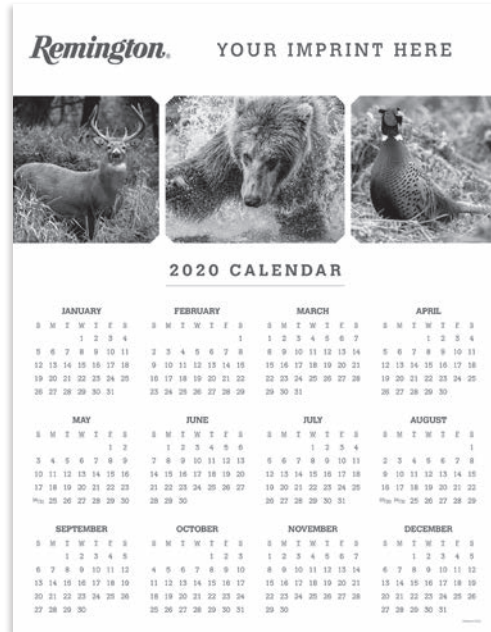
Remington.

YOUR IMPRINT HERE

2020 CALENDAR

JANUARY
| S | M | T | W | T | F | S |
|---|---|---|---|---|---|---|
| | | | 1 | 2 | 3 | 4 |
| 5 | 6 | 7 | 8 | 9 | 10 | 11 |
| 12 | 13 | 14 | 15 | 16 | 17 | 18 |
| 19 | 20 | 21 | 22 | 23 | 24 | 25 |
| 26 | 27 | 28 | 29 | 30 | 31 | |

FEBRUARY
| S | M | T | W | T | F | S |
|---|---|---|---|---|---|---|
| | | | | | | 1 |
| 2 | 3 | 4 | 5 | 6 | 7 | 8 |
| 9 | 10 | 11 | 12 | 13 | 14 | 15 |
| 16 | 17 | 18 | 19 | 20 | 21 | 22 |
| 23 | 24 | 25 | 26 | 27 | 28 | 29 |

MARCH
| S | M | T | W | T | F | S |
|---|---|---|---|---|---|---|
| 1 | 2 | 3 | 4 | 5 | 6 | 7 |
| 8 | 9 | 10 | 11 | 12 | 13 | 14 |
| 15 | 16 | 17 | 18 | 19 | 20 | 21 |
| 22 | 23 | 24 | 25 | 26 | 27 | 28 |
| 29 | 30 | 31 | | | | |

APRIL
| S | M | T | W | T | F | S |
|---|---|---|---|---|---|---|
| | | | 1 | 2 | 3 | 4 |
| 5 | 6 | 7 | 8 | 9 | 10 | 11 |
| 12 | 13 | 14 | 15 | 16 | 17 | 18 |
| 19 | 20 | 21 | 22 | 23 | 24 | 25 |
| 26 | 27 | 28 | 29 | 30 | | |

MAY
| S | M | T | W | T | F | S |
|---|---|---|---|---|---|---|
| | | | | | 1 | 2 |
| 3 | 4 | 5 | 6 | 7 | 8 | 9 |
| 10 | 11 | 12 | 13 | 14 | 15 | 16 |
| 17 | 18 | 19 | 20 | 21 | 22 | 23 |
| 24/31 | 25 | 26 | 27 | 28 | 29 | 30 |

JUNE
| S | M | T | W | T | F | S |
|---|---|---|---|---|---|---|
| | 1 | 2 | 3 | 4 | 5 | 6 |
| 7 | 8 | 9 | 10 | 11 | 12 | 13 |
| 14 | 15 | 16 | 17 | 18 | 19 | 20 |
| 21 | 22 | 23 | 24 | 25 | 26 | 27 |
| 28 | 29 | 30 | | | | |

JULY
| S | M | T | W | T | F | S |
|---|---|---|---|---|---|---|
| | | | 1 | 2 | 3 | 4 |
| 5 | 6 | 7 | 8 | 9 | 10 | 11 |
| 12 | 13 | 14 | 15 | 16 | 17 | 18 |
| 19 | 20 | 21 | 22 | 23 | 24 | 25 |
| 26 | 27 | 28 | 29 | 30 | 31 | |

AUGUST
| S | M | T | W | T | F | S |
|---|---|---|---|---|---|---|
| | | | | | | 1 |
| 2 | 3 | 4 | 5 | 6 | 7 | 8 |
| 9 | 10 | 11 | 12 | 13 | 14 | 15 |
| 16 | 17 | 18 | 19 | 20 | 21 | 22 |
| 23/30 | 24/31 | 25 | 26 | 27 | 28 | 29 |

SEPTEMBER
| S | M | T | W | T | F | S |
|---|---|---|---|---|---|---|
| | | 1 | 2 | 3 | 4 | 5 |
| 6 | 7 | 8 | 9 | 10 | 11 | 12 |
| 13 | 14 | 15 | 16 | 17 | 18 | 19 |
| 20 | 21 | 22 | 23 | 24 | 25 | 26 |
| 27 | 28 | 29 | 30 | | | |

OCTOBER
| S | M | T | W | T | F | S |
|---|---|---|---|---|---|---|
| | | | | 1 | 2 | 3 |
| 4 | 5 | 6 | 7 | 8 | 9 | 10 |
| 11 | 12 | 13 | 14 | 15 | 16 | 17 |
| 18 | 19 | 20 | 21 | 22 | 23 | 24 |
| 25 | 26 | 27 | 28 | 29 | 30 | 31 |

NOVEMBER
| S | M | T | W | T | F | S |
|---|---|---|---|---|---|---|
| 1 | 2 | 3 | 4 | 5 | 6 | 7 |
| 8 | 9 | 10 | 11 | 12 | 13 | 14 |
| 15 | 16 | 17 | 18 | 19 | 20 | 21 |
| 22 | 23 | 24 | 25 | 26 | 27 | 28 |
| 29 | 30 | | | | | |

DECEMBER
| S | M | T | W | T | F | S |
|---|---|---|---|---|---|---|
| | | 1 | 2 | 3 | 4 | 5 |
| 6 | 7 | 8 | 9 | 10 | 11 | 12 |
| 13 | 14 | 15 | 16 | 17 | 18 | 19 |
| 20 | 21 | 22 | 23 | 24 | 25 | 26 |
| 27 | 28 | 29 | 30 | 31 | | |

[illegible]